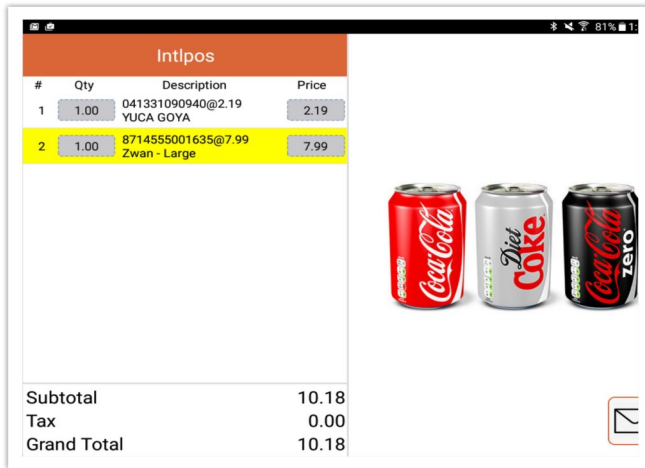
81% 1:

Intlpos

| # | Qty | Description | Price |
|---|---|---|---|
| 1 | 1.00 | 041331090940@2.19 YUCA GOYA | 2.19 |
| 2 | 1.00 | 8714555001635@7.99 Zwan - Large | 7.99 |

Coca-Cola Diet Coke Coca-Cola zero

Subtotal 10.18
Tax 0.00
Grand Total 10.18